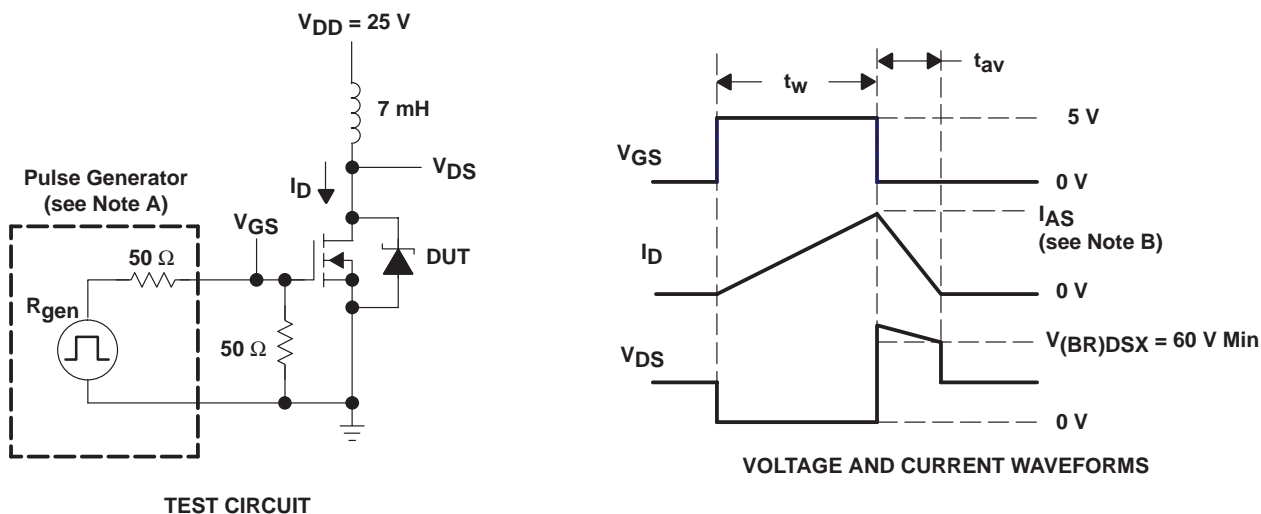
$V_{DD}$ = 25 V

7 mH

$V_{DS}$

$I_D$

Pulse Generator (see Note A)

$V_{GS}$

50 Ω

DUT

$R_{gen}$

50 Ω

TEST CIRCUIT

$t_w$

$t_{av}$

5 V

$V_{GS}$

0 V

$I_{AS}$ (see Note B)

$I_D$

0 V

$V_{(BR)DSX}$ = 60 V Min

$V_{DS}$

0 V

VOLTAGE AND CURRENT WAVEFORMS